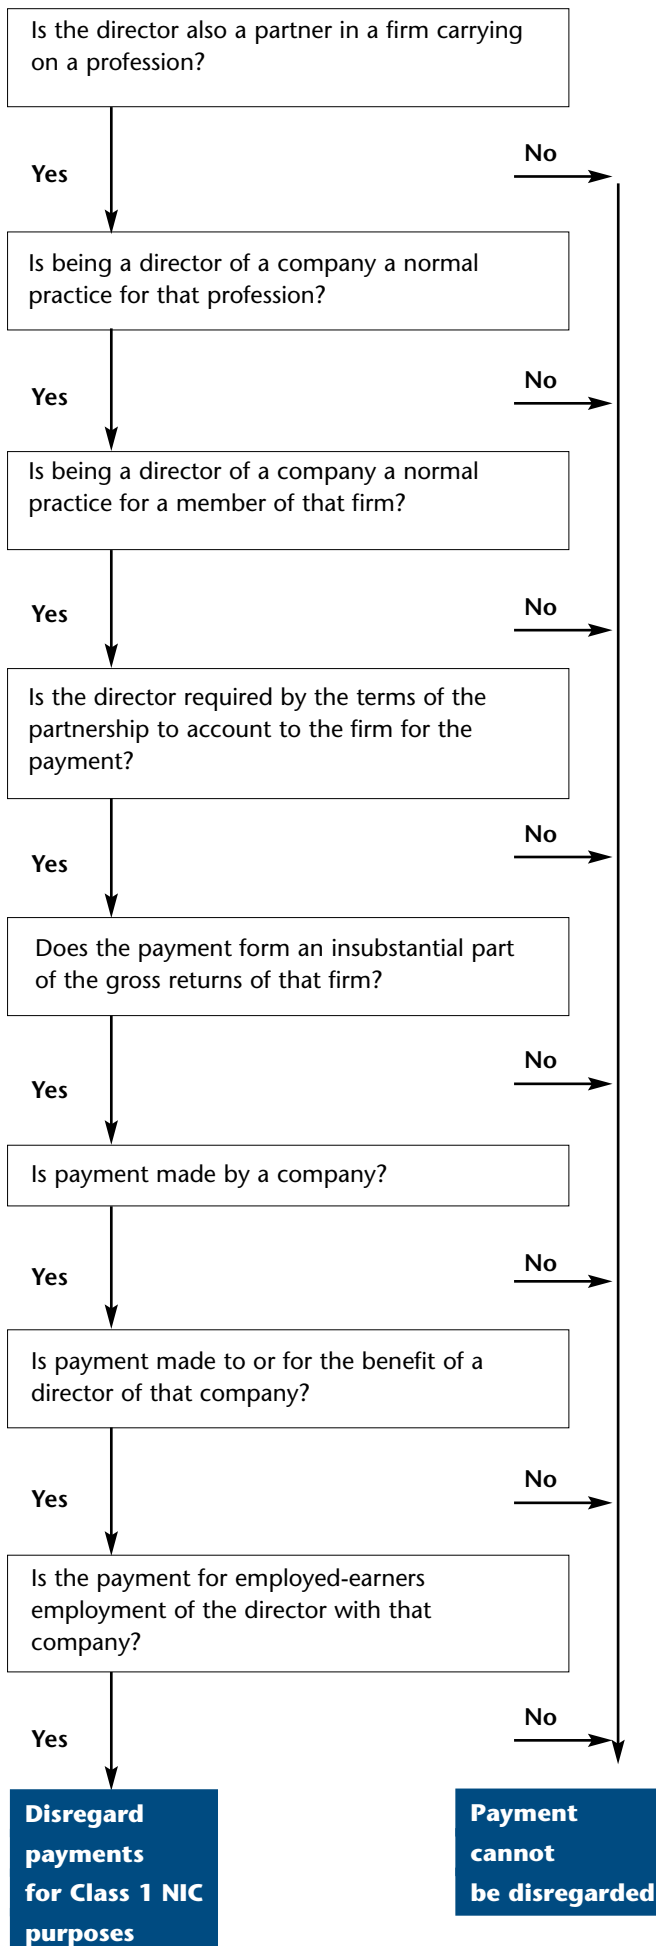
Is the director also a partner in a firm carrying on a profession?

Yes

No

Is being a director of a company a normal practice for that profession?

Yes

No

Is being a director of a company a normal practice for a member of that firm?

Yes

No

Is the director required by the terms of the partnership to account to the firm for the payment?

Yes

No

Does the payment form an insubstantial part of the gross returns of that firm?

Yes

No

Is payment made by a company?

Yes

No

Is payment made to or for the benefit of a director of that company?

Yes

No

Is the payment for employed-earners employment of the director with that company?

Yes

No

Disregard payments for Class 1 NIC purposes

Payment cannot be disregarded